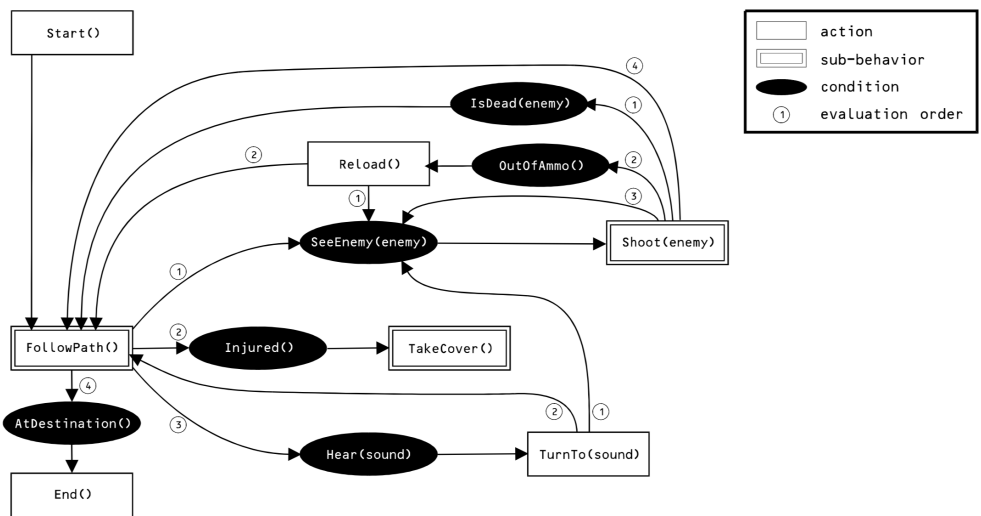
action
sub-behavior
condition
1 evaluation order

Start()

IsDead(enemy)
Reload()
OutOfAmmo()
SeeEnemy(enemy)
Shoot(enemy)
FollowPath()
Injured()
TakeCover()
AtDestination()
Hear(sound)
TurnTo(sound)
End()

4
1
2
2
1
3
1
2
4
3
2
1